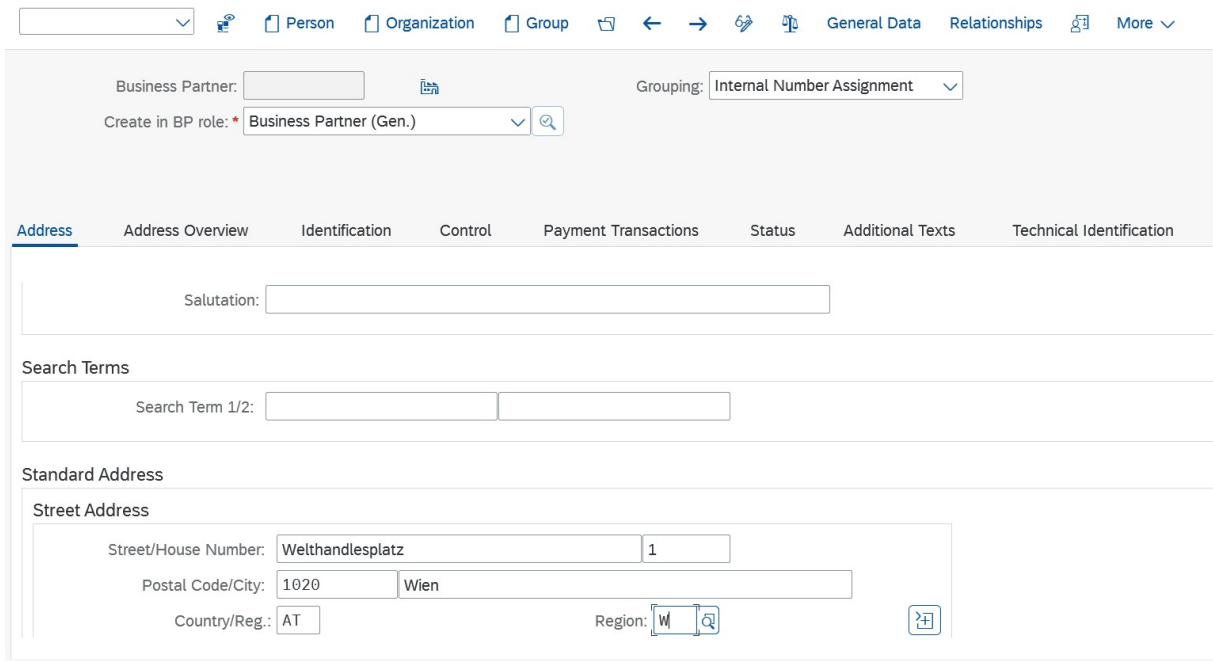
Person Organization Group General Data Relationships More

Business Partner:
Grouping: Internal Number Assignment
Create in BP role: * Business Partner (Gen.)

Address | Address Overview | Identification | Control | Payment Transactions | Status | Additional Texts | Technical Identification

Salutation:

Search Terms

Search Term 1/2:

Standard Address

Street Address

Street/House Number: Welthandlesplatz 1
Postal Code/City: 1020 Wien
Country/Reg.: AT
Region: W